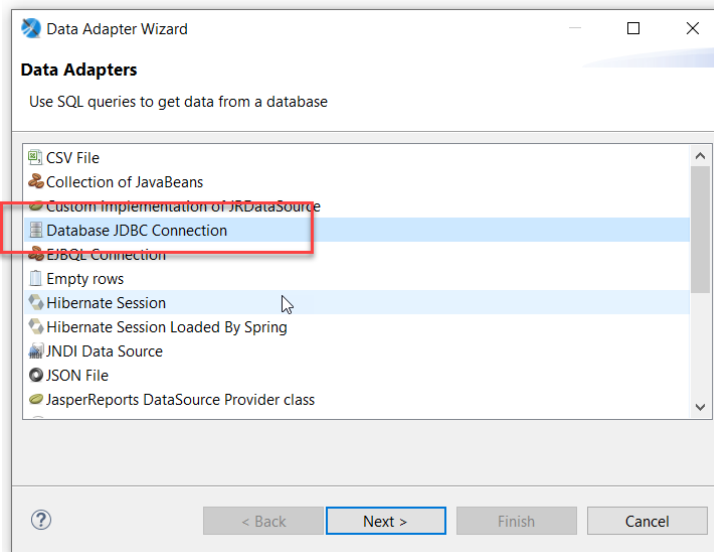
Data Adapter Wizard

Data Adapters

Use SQL queries to get data from a database

CSV File
Collection of JavaBeans
Custom Implementation of JRDataSource
Database JDBC Connection
EJBQL Connection
Empty rows
Hibernate Session
Hibernate Session Loaded By Spring
JNDI Data Source
JSON File
JasperReports DataSource Provider class

?

< Back
Next >
Finish
Cancel